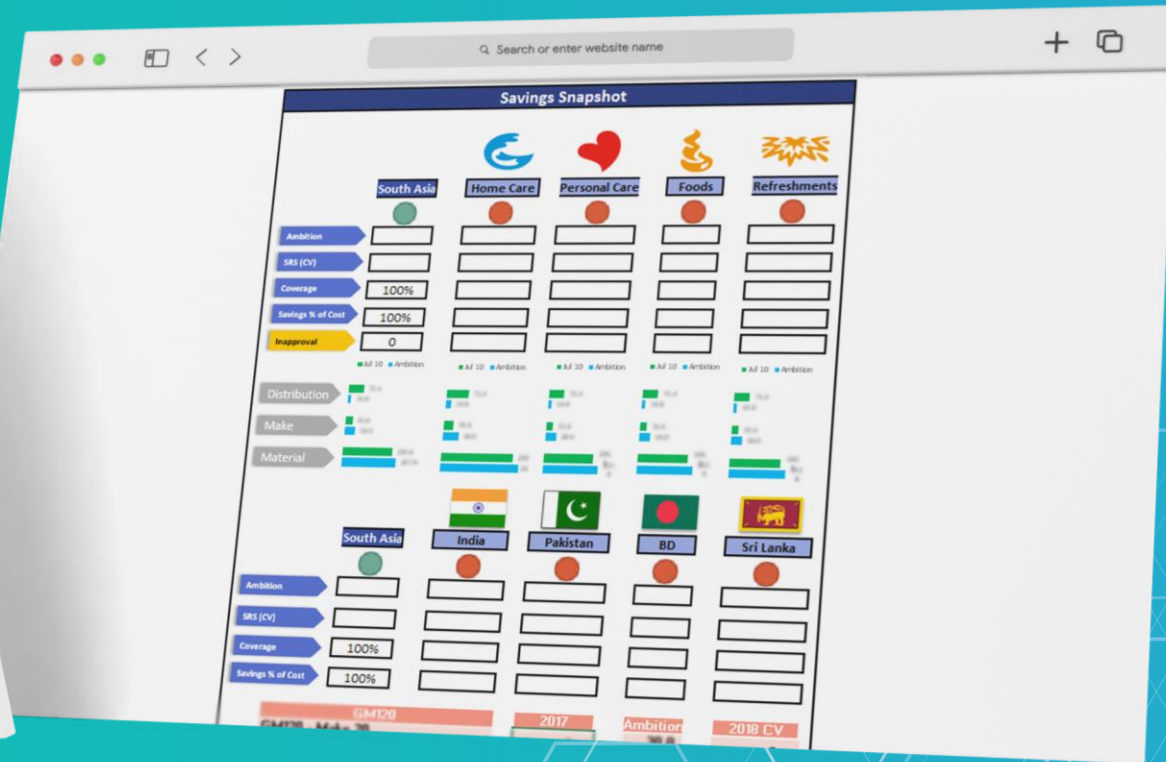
Search or enter website name

Savings Snapshot

South Asia
Home Care
Personal Care
Foods
Refreshments

Ambition
SRS (CV)
Coverage
Savings % of Cost
Inapproval

100%
100%
0

Jul 10 Ambition
Jul 10 Ambition
Jul 10 Ambition
Jul 10 Ambition
Jul 10 Ambition

Distribution
Make
Material

South Asia
India
Pakistan
BD
Sri Lanka

Ambition
SRS (CV)
Coverage
Savings % of Cost

100%
100%

GM120
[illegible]
2017
Ambition
2018 CV